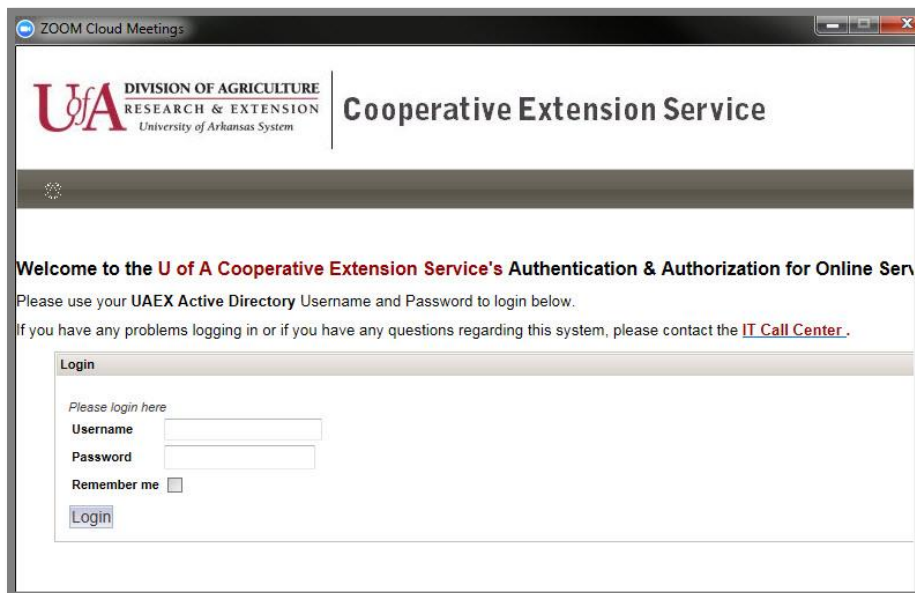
ZOOM Cloud Meetings

UofA DIVISION OF AGRICULTURE RESEARCH & EXTENSION University of Arkansas System

Cooperative Extension Service

Welcome to the U of A Cooperative Extension Service's Authentication & Authorization for Online Serv

Please use your UAEX Active Directory Username and Password to login below.

If you have any problems logging in or if you have any questions regarding this system, please contact the IT Call Center .

Login

Please login here

Username

Password

Remember me

Login